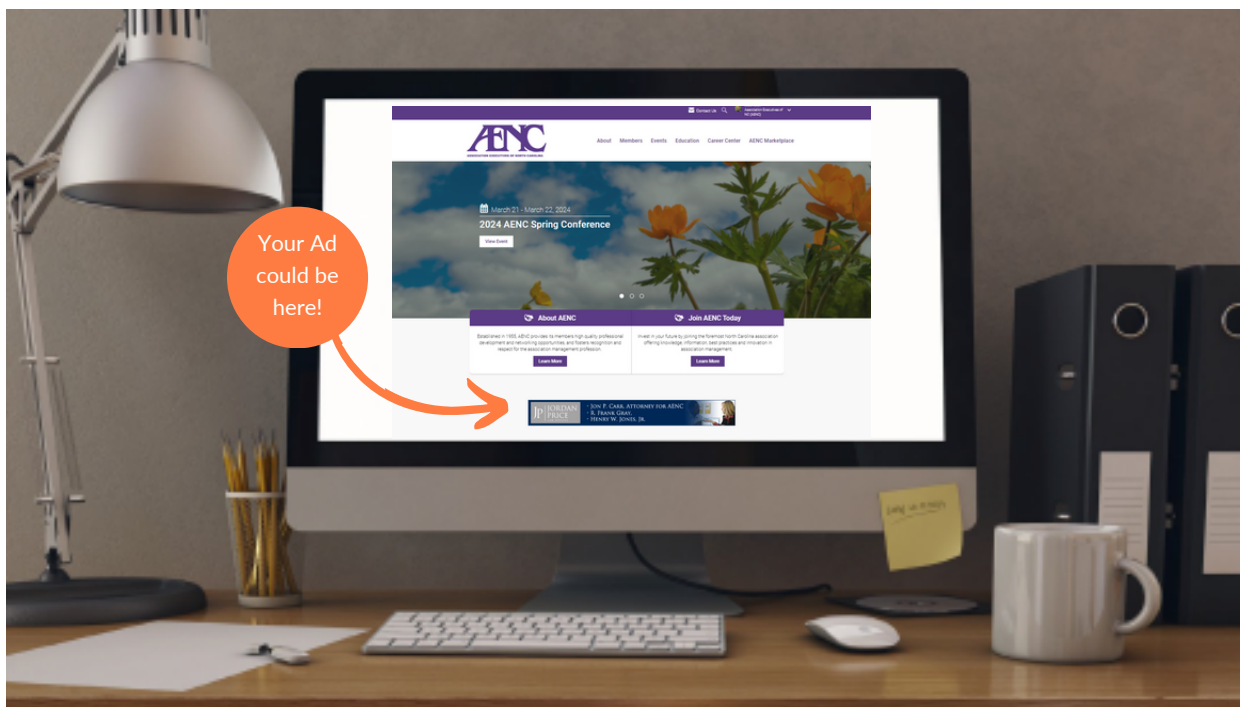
Your Ad could be here!

Contact Us

AENC
ASSOCIATION EXECUTIVES OF NORTH CAROLINA

About Members Events Education Career Center AENC Marketplace

March 21 - March 22, 2024
2024 AENC Spring Conference
View Event

About AENC
Established in 1955, AENC provides its members high quality professional development and networking opportunities, and fosters recognition and respect for the association management profession.
Learn More

Join AENC Today
Invest in your future by joining the foremost North Carolina association offering knowledge, information, best practices and innovation in association management.
Learn More

JP JORDAN PRICE
- Jon P. Carr, Attorney for AENC
- R. Frank Gray
- Henry W. Jones, Jr.

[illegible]